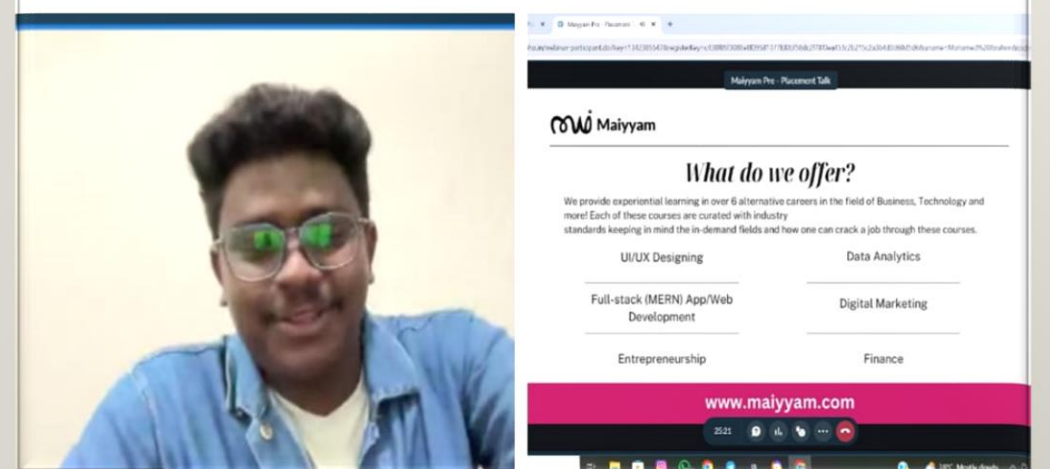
Maiyyam Pro - Placement Talk

Maiyyam

What do we offer?

We provide experiential learning in over 6 alternative careers in the field of Business, Technology and more! Each of these courses are curated with industry standards keeping in mind the in-demand fields and how one can crack a job through these courses.

UI/UX Designing

Data Analytics

Full-stack (MERN) App/Web Development

Digital Marketing

Entrepreneurship

Finance

www.maiyyam.com

25:21